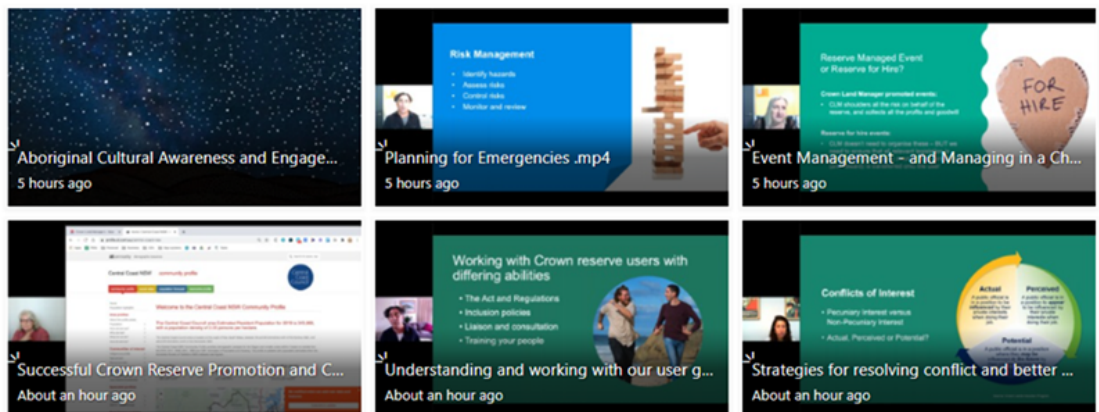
Aboriginal Cultural Awareness and Engage...
5 hours ago

Risk Management
Identify hazards
Assess risks
Control risks
Monitor and review

Planning for Emergencies .mp4
5 hours ago

Reserve Managed Event or Reserve for Hire?
Crown Land Manager promoted events:
CLM shoulders all the risk on behalf of the reserve, and collects all the profits and goodwill
Reserve for hire events:
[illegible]

FOR HIRE

Event Management - and Managing in a Ch...
5 hours ago

Central Coast NSW community profile
Welcome to the Central Coast NSW Community Profile
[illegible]

Successful Crown Reserve Promotion and C...
About an hour ago

Working with Crown reserve users with differing abilities
The Act and Regulations
Inclusion policies
Liaison and consultation
Training your people

Understanding and working with our user g...
About an hour ago

Conflicts of Interest
Pecuniary Interest versus Non-Pecuniary Interest
Actual, Perceived or Potential?

Actual
Perceived
Potential

Strategies for resolving conflict and better ...
About an hour ago